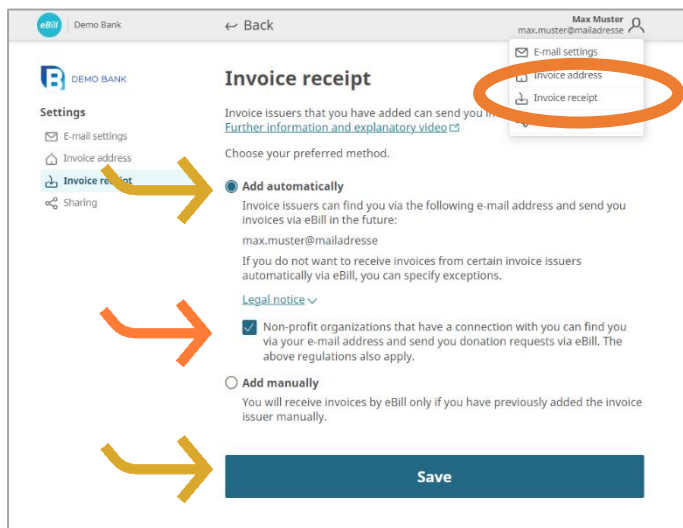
eBill | Demo Bank

← Back

Max Muster
max.muster@mailadresse

E-mail settings
Invoice address
Invoice receipt

DEMO BANK

Settings
E-mail settings
Invoice address
Invoice receipt
Sharing

Invoice receipt

Invoice issuers that you have added can send you in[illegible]
Further information and explanatory video

Choose your preferred method.

Add automatically

Invoice issuers can find you via the following e-mail address and send you invoices via eBill in the future:

max.muster@mailadresse

If you do not want to receive invoices from certain invoice issuers automatically via eBill, you can specify exceptions.

Legal notice

Non-profit organizations that have a connection with you can find you via your e-mail address and send you donation requests via eBill. The above regulations also apply.

Add manually

You will receive invoices by eBill only if you have previously added the invoice issuer manually.

Save